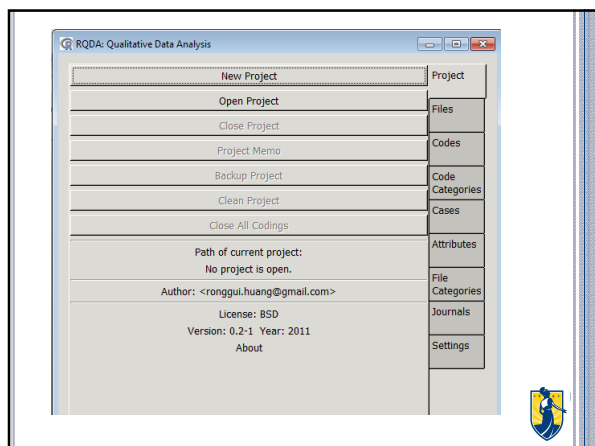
RQDA: Qualitative Data Analysis

New Project
Open Project
Close Project
Project Memo
Backup Project
Clean Project
Close All Codings

Path of current project:
No project is open.

Author: <ronggui.huang@gmail.com>

License: BSD
Version: 0.2-1 Year: 2011
About

Project
Files
Codes
Code Categories
Cases
Attributes
File Categories
Journals
Settings